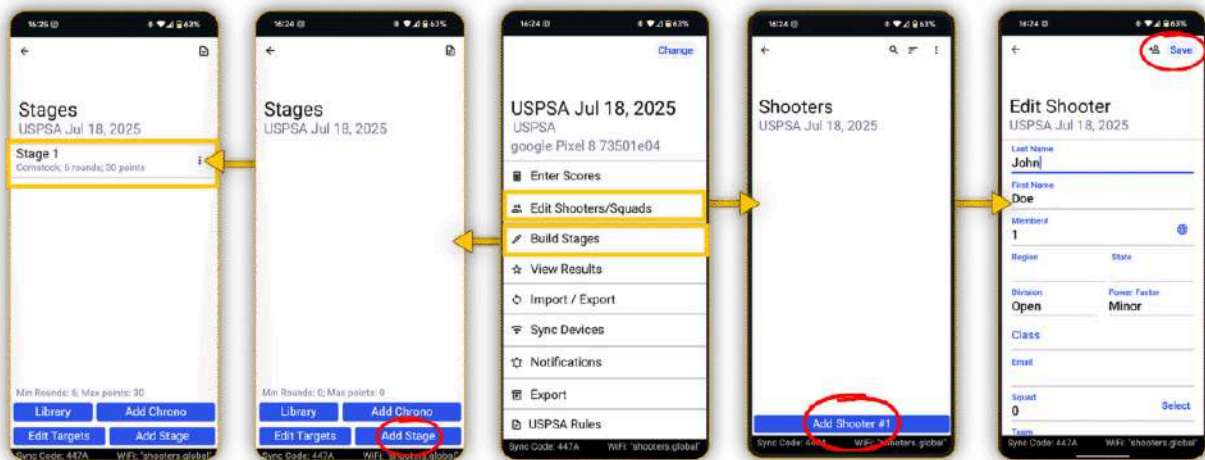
16:26 63%

Stages
USPSA Jul 18, 2025

Stage 1
Comstock; 6 rounds; 30 points

Min Rounds: 6; Max points: 30
Library
Add Chrono
Edit Targets
Add Stage

16:24 63%

Stages
USPSA Jul 18, 2025

Min Rounds: 0; Max points: 0
Library
Add Chrono
Edit Targets
Add Stage
Sync Code: 447A WiFi: "shooters.global"

16:24 63%
Change

USPSA Jul 18, 2025
USPSA
google Pixel 8 73501e04

Enter Scores
Edit Shooters/Squads
Build Stages
View Results
Import / Export
Sync Devices
Notifications
Export
USPSA Rules
Sync Code: 447A WiFi: "shooters.global"

16:24 63%

Shooters
USPSA Jul 18, 2025

Add Shooter #1
Sync Code: 447A WiFi: "shooters.global"

16:24 63%
Save

Edit Shooter
USPSA Jul 18, 2025

Last Name
John
First Name
Doe
Member#
1
Region
State
Division
Open
Power Factor
Minor
Class
Email
Squad
0
Select
Team
Sync Code: 447A WiFi: "shooters.global"